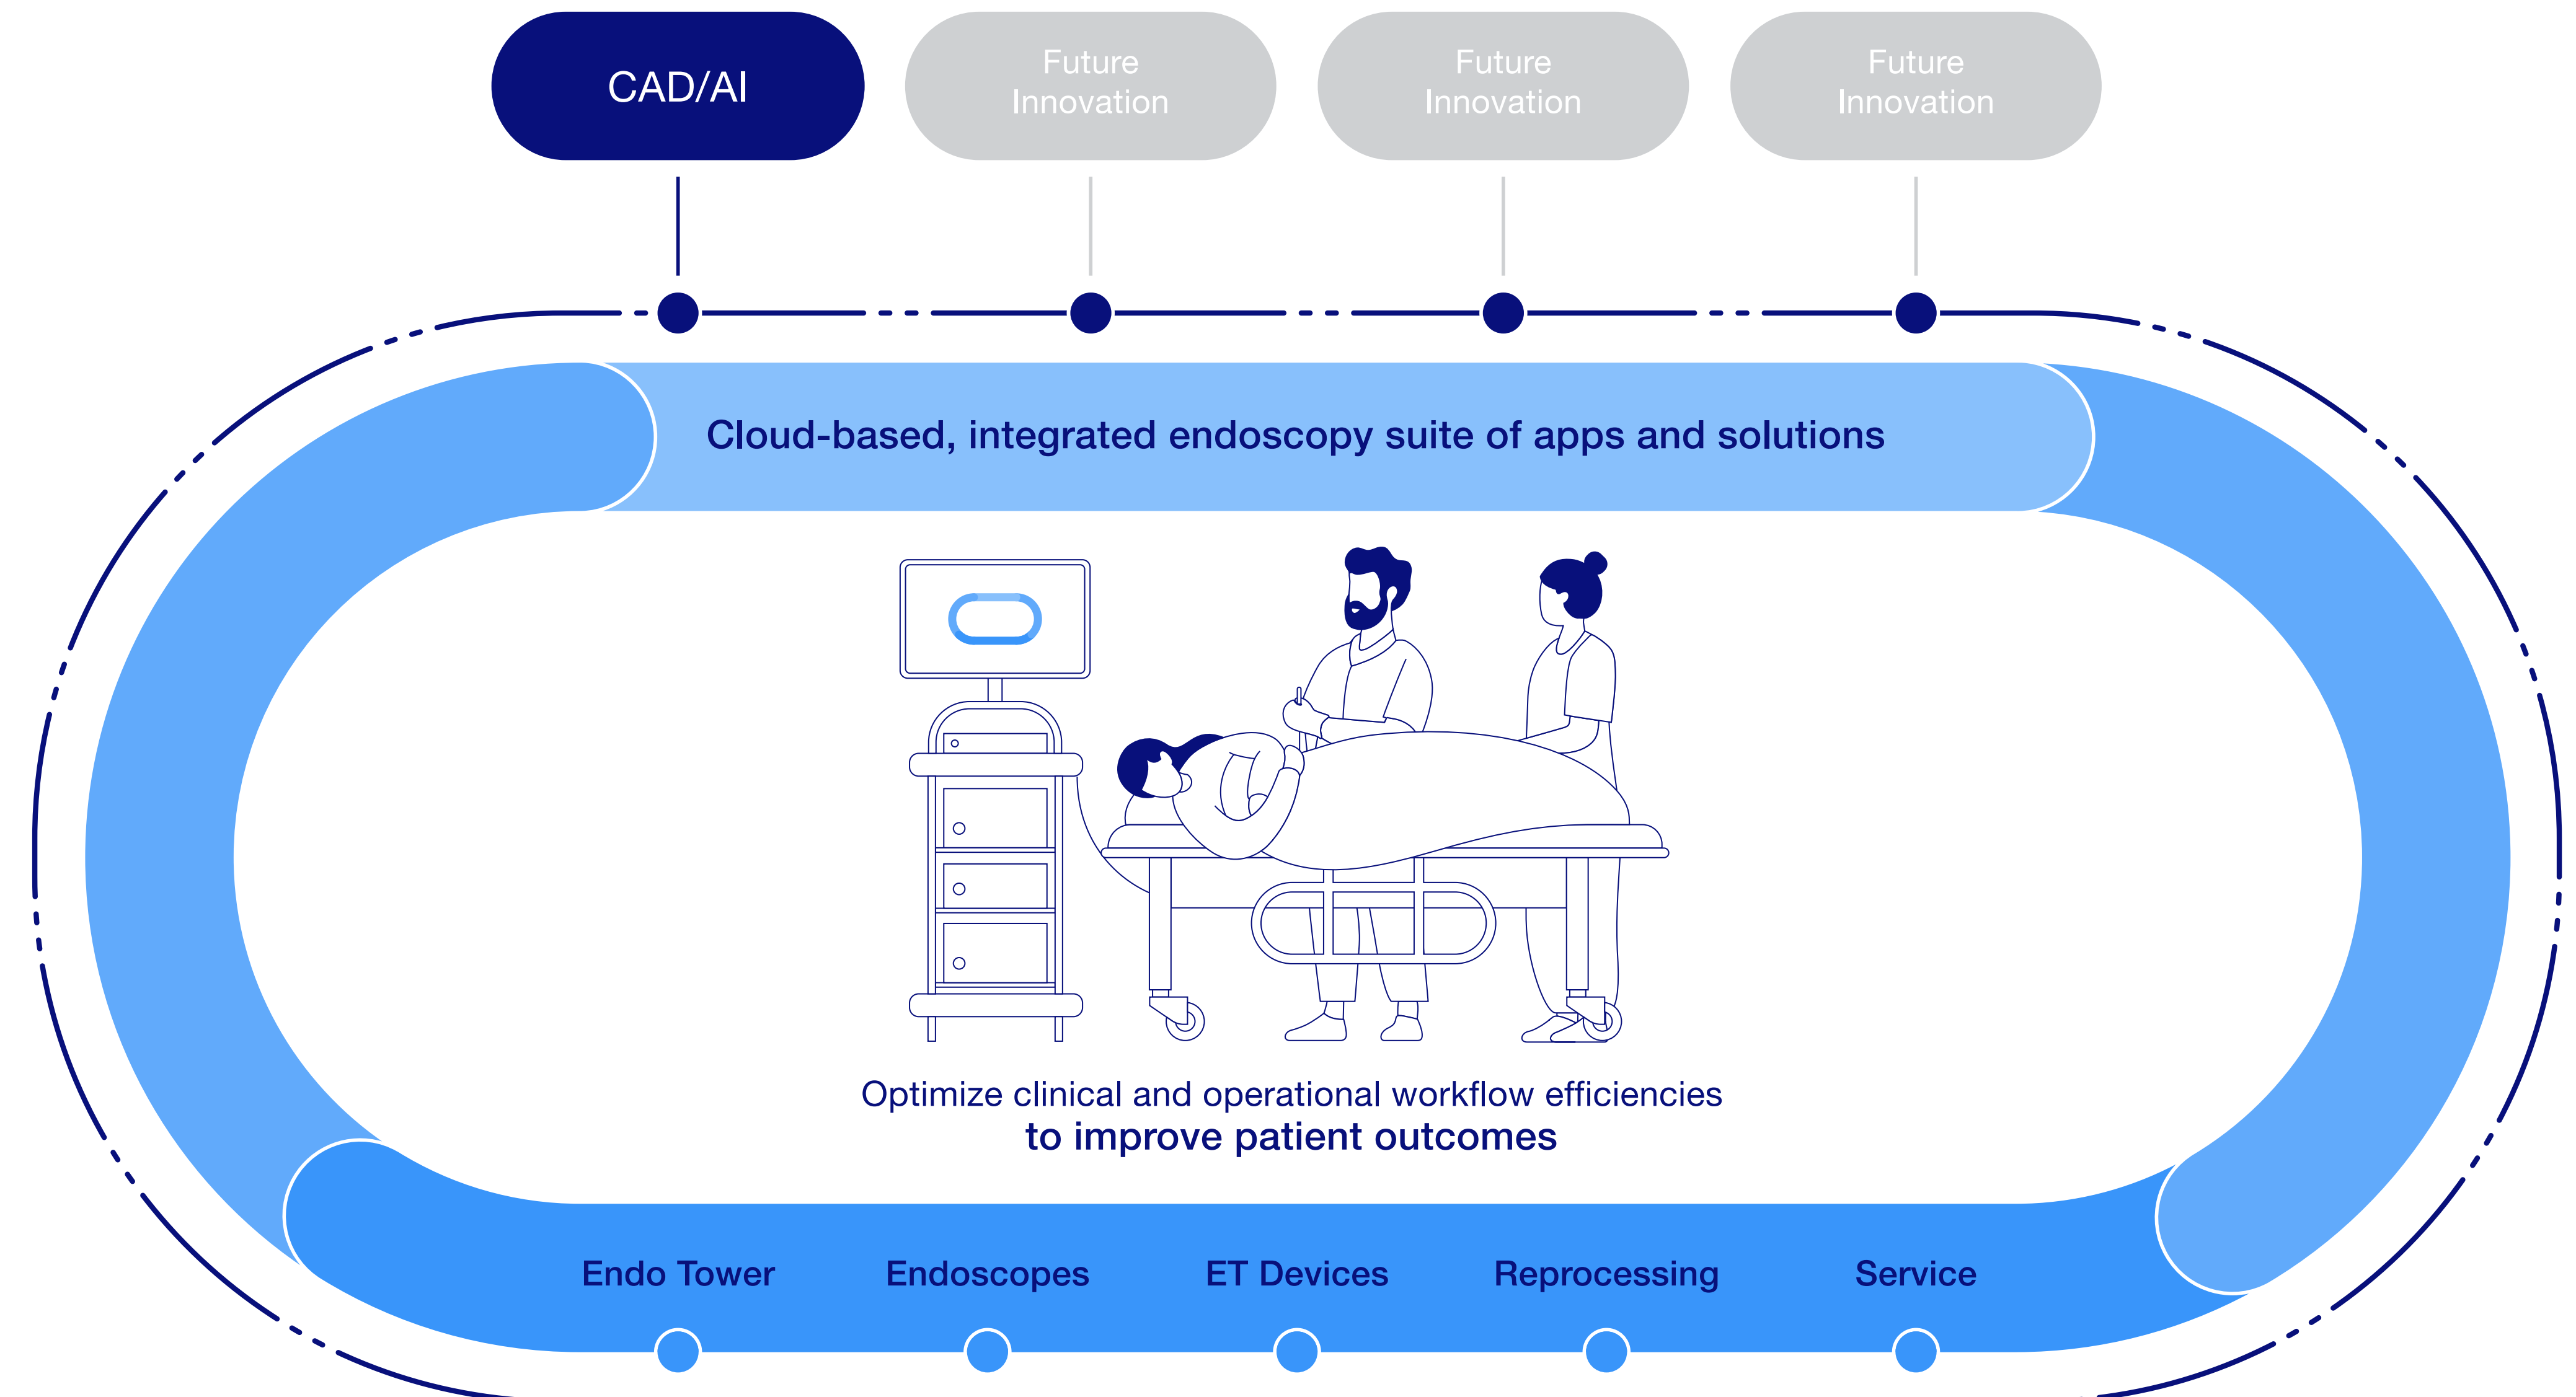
CAD/AI

Future Innovation

Future Innovation

Future Innovation

Cloud-based, integrated endoscopy suite of apps and solutions

Optimize clinical and operational workflow efficiencies
to improve patient outcomes

Endo Tower

Endoscopes

ET Devices

Reprocessing

Service